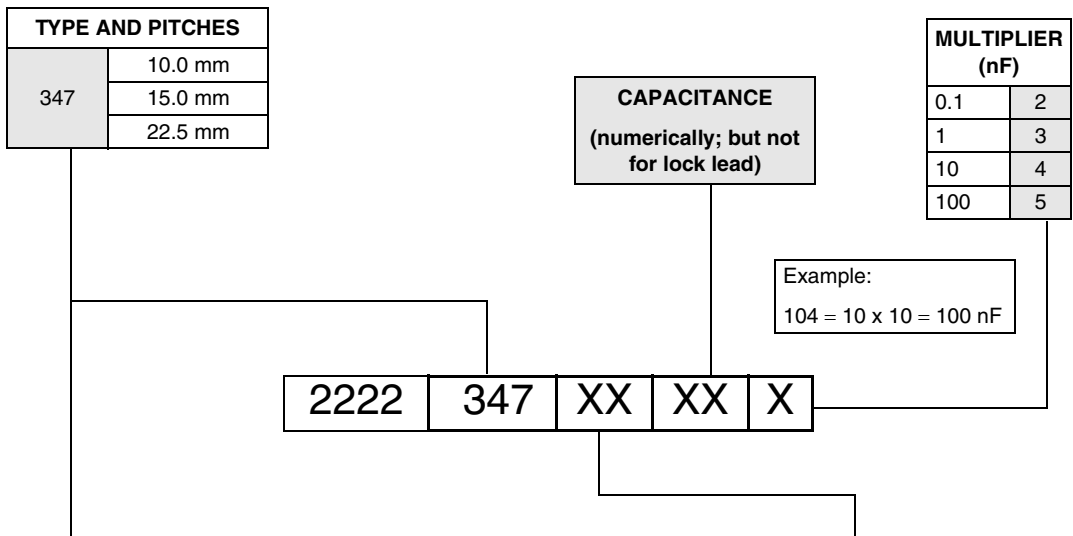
| TYPE AND PITCHES | |
|---|---|
| 347 | 10.0 mm |
| | 15.0 mm |
| | 22.5 mm |

CAPACITANCE

(numerically; but not for lock lead)

| MULTIPLIER (nF) | |
|---|---|
| 0.1 | 2 |
| 1 | 3 |
| 10 | 4 |
| 100 | 5 |

Example:

104 = 10 x 10 = 100 nF

| 2222 | 347 | XX | XX | X |
|---|---|---|---|---|